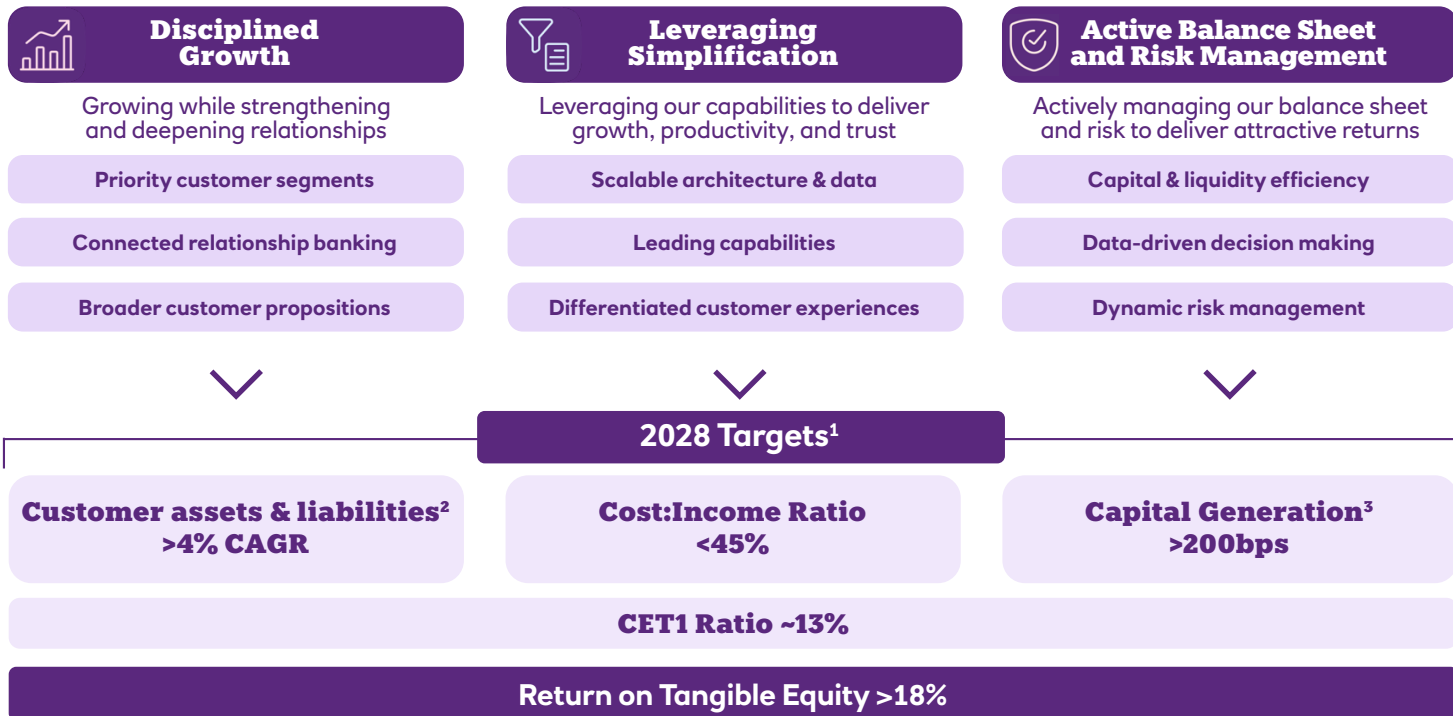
Disciplined Growth

Growing while strengthening and deepening relationships

Priority customer segments

Connected relationship banking

Broader customer propositions

Leveraging Simplification

Leveraging our capabilities to deliver growth, productivity, and trust

Scalable architecture & data

Leading capabilities

Differentiated customer experiences

Active Balance Sheet and Risk Management

Actively managing our balance sheet and risk to deliver attractive returns

Capital & liquidity efficiency

Data-driven decision making

Dynamic risk management

2028 Targets$^1$

Customer assets & liabilities$^2$ >4% CAGR

Cost:Income Ratio <45%

Capital Generation$^3$ >200bps

CET1 Ratio ~13%

Return on Tangible Equity >18%